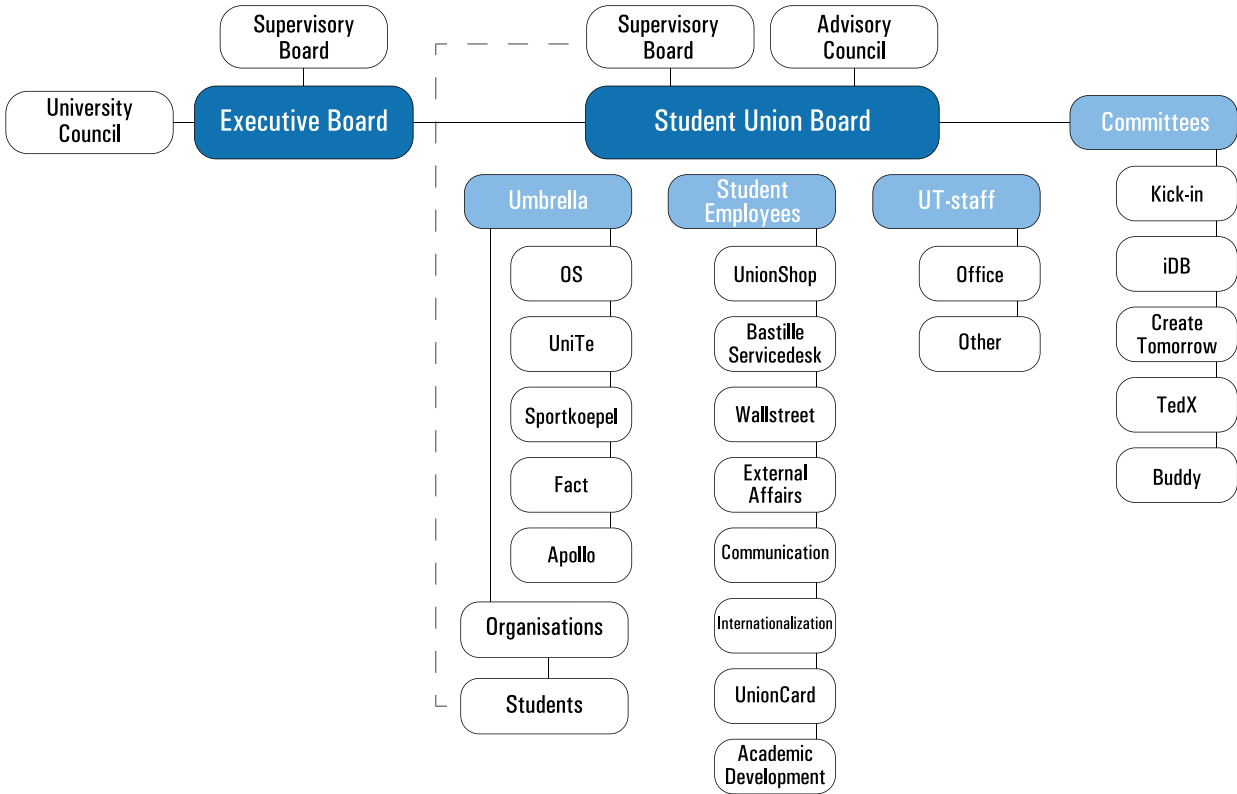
Supervisory Board

University Council

Executive Board

Supervisory Board

Advisory Council

Student Union Board

Committees

Umbrella

OS

UniTe

Sportkoepel

Fact

Apollo

Organisations

Students

Student Employees

UnionShop

Bastille Servicedesk

Wallstreet

External Affairs

Communication

Internationalization

UnionCard

Academic Development

UT-staff

Office

Other

Kick-in

iDB

Create Tomorrow

TedX

Buddy